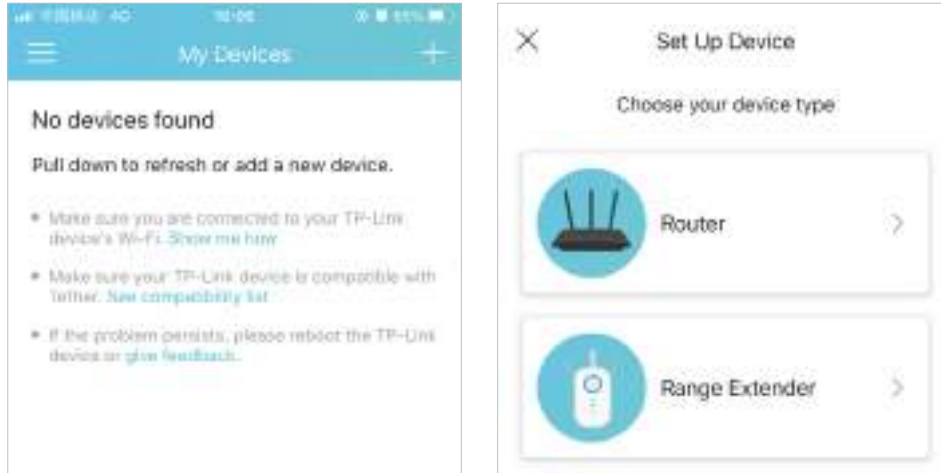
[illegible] 4G 16:06 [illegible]

My Devices

No devices found

Pull down to refresh or add a new device.

• Make sure you are connected to your TP-Link device's Wi-Fi. Show me how

• Make sure your TP-Link device is compatible with Tether. See compatibility list

• If the problem persists, please reboot the TP-Link device or give feedback.

Set Up Device

Choose your device type

Router

Range Extender